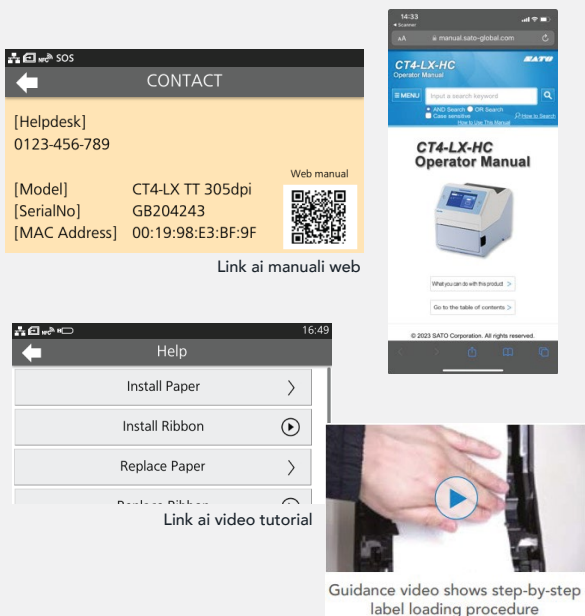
SOS
CONTACT
[Helpdesk]
0123-456-789

Web manual
[Model] CT4-LX TT 305dpi
[SerialNo] GB204243
[MAC Address] 00:19:98:E3:BF:9F

Link ai manuali web

14:33
Scanner
AA manual.sato-global.com
CT4-LX-HC
Operator Manual
SATO
MENU Input a search keyword
AND Search OR Search
Case sensitive
How to Search
How to Use This Manual
CT4-LX-HC
Operator Manual
What you can do with this product >
Go to the table of contents >
© 2023 SATO Corporation. All rights reserved.

16:49
Help
Install Paper
Install Ribbon
Replace Paper
Replace Ribbon

Link ai video tutorial

Guidance video shows step-by-step label loading procedure